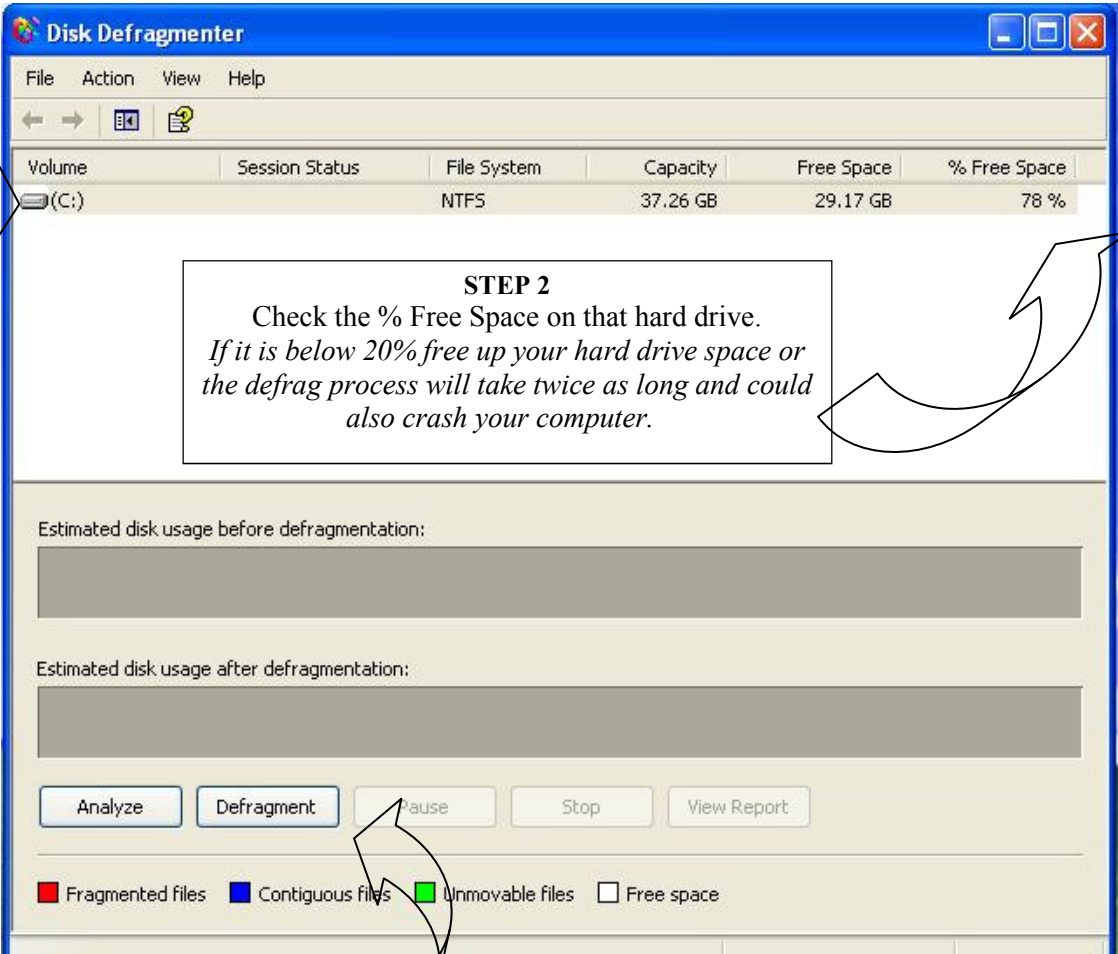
Disk Defragmenter

File Action View Help

| Volume | Session Status | File System | Capacity | Free Space | % Free Space |
|---|---|---|---|---|---|
| (C:) | | NTFS | 37.26 GB | 29.17 GB | 78 % |

STEP 2
Check the % Free Space on that hard drive.
If it is below 20% free up your hard drive space or the defrag process will take twice as long and could also crash your computer.

Estimated disk usage before defragmentation:

Estimated disk usage after defragmentation:

Analyze Defragment Pause Stop View Report

Fragmented files Contiguous files Unmovable files Free space